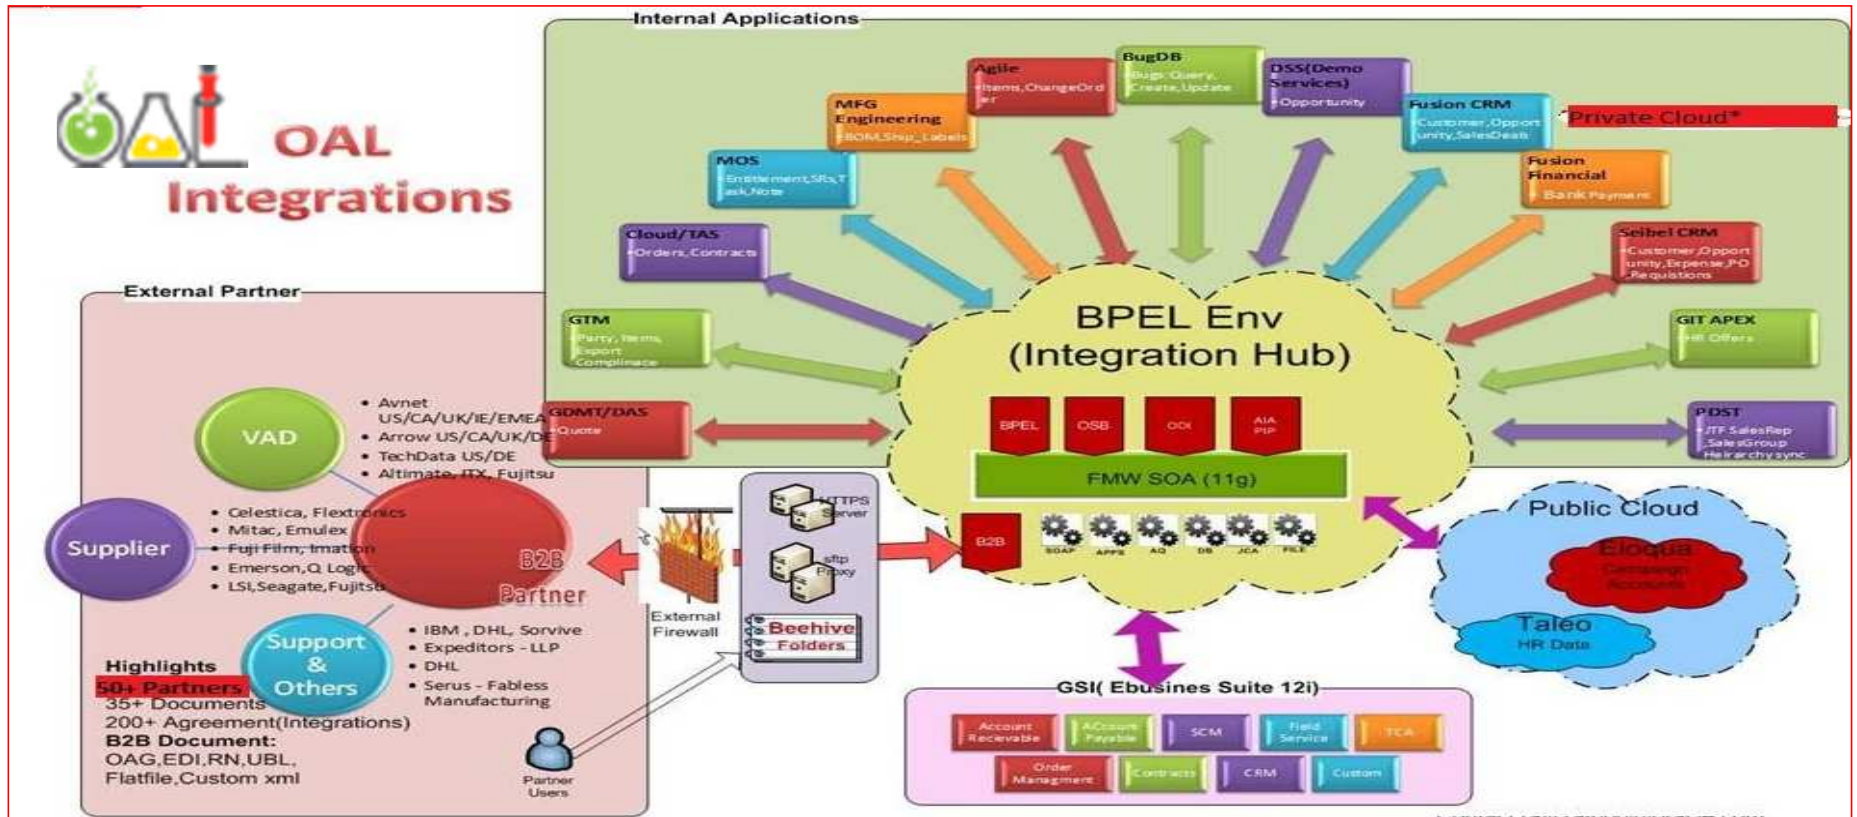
OAL Integrations

Internal Applications

BugDB
•Bugs: Query, Create, Update

Agile
•Items, ChangeOrder

DSS(Demo Services)
•Opportunity

MFG Engineering
•BOM, Ship_Labels

Fusion CRM
•Customer, Opportunity, SalesDeals

Private Cloud*

MOS
•Entitlement, SRs, Task, Note

Fusion Financial
•Bank Payment

Cloud/TAS
•Orders, Contracts

Seibel CRM
•Customer, Opportunity, Expense, PO Requisitions

GTM
•Party, Items, Export Compliance

GIT APEX
•HR Offers

GDMT/DAS
•Quote

PDST
•JTF SalesRep, SalesGroup Heirarchy sync

BPEL Env (Integration Hub)

BPEL OSB ODI AIA PIP

FMW SOA (11g)

B2B SOAP APPS AQ DB JCA FILE

External Partner

VAD
• Avnet US/CA/UK/IE/EMEA
• Arrow US/CA/UK/DE
• TechData US/DE
• Altimate, ITX, Fujitsu

Supplier
• Celestica, Flextronics
• Mitac, Emulex
• Fuji Film, Imation
• Emerson, Q Logic
• LSI, Seagate, Fujitsu

B2B Partner

Support & Others
• IBM , DHL, Sorvive
• Expeditors - LLP
• DHL
• Serus - Fabless Manufacturing

Highlights
50+ Partners
35+ Documents
200+ Agreement(Integrations)
B2B Document:
OAG, EDI, RN, UBL, Flatfile, Custom xml

HTTPS Server
sftp Proxy
External Firewall
Beehive Folders
Partner Users

Public Cloud
Eloqua
Campaign Accounts
Taleo
HR Data

GSI( Ebusines Suite 12i)
Account Receivable | Account Payable | SCM | Field Service | TCA
Order Managment | Contracts | CRM | Custom